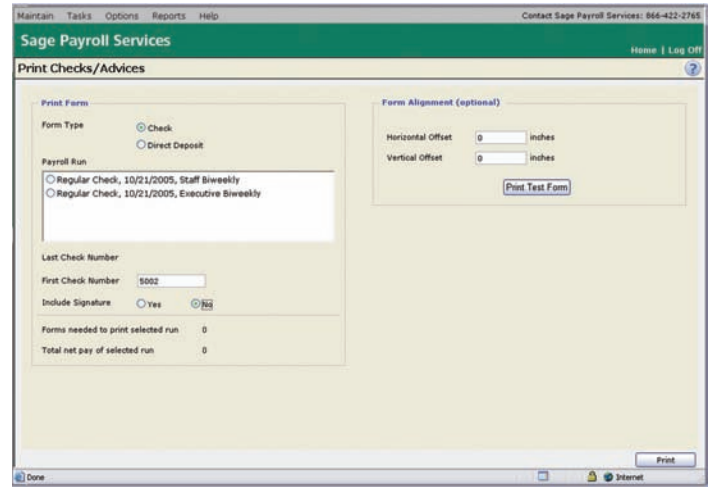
Maintain Tasks Options Reports Help

Contact Sage Payroll Services: 866-422-2765

Sage Payroll Services

Home | Log Off

Print Checks/Advices

Print Form

Form Type

Check

Direct Deposit

Payroll Run

Regular Check, 10/21/2005, Staff Biweekly

Regular Check, 10/21/2005, Executive Biweekly

Last Check Number

First Check Number 5002

Include Signature Yes No

Forms needed to print selected run 0

Total net pay of selected run 0

Form Alignment (optional)

Horizontal Offset 0 inches

Vertical Offset 0 inches

Print Test Form

Print

Done

Internet